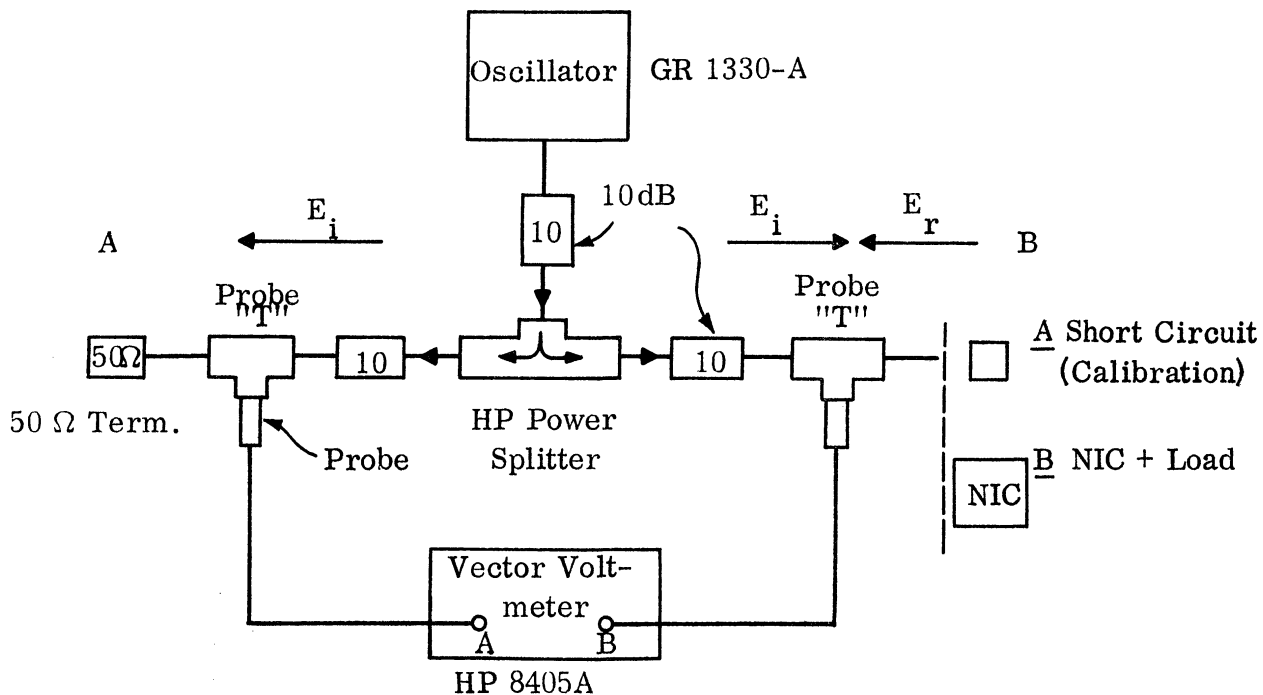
Oscillator GR 1330-A

10dB

10

A $E_i$

$E_i$ $E_r$ B

Probe "T"

Probe "T"

50Ω

10

10

A Short Circuit (Calibration)

50 Ω Term.

HP Power Splitter

Probe

B NIC + Load

NIC

Vector Voltmeter

A B

HP 8405A